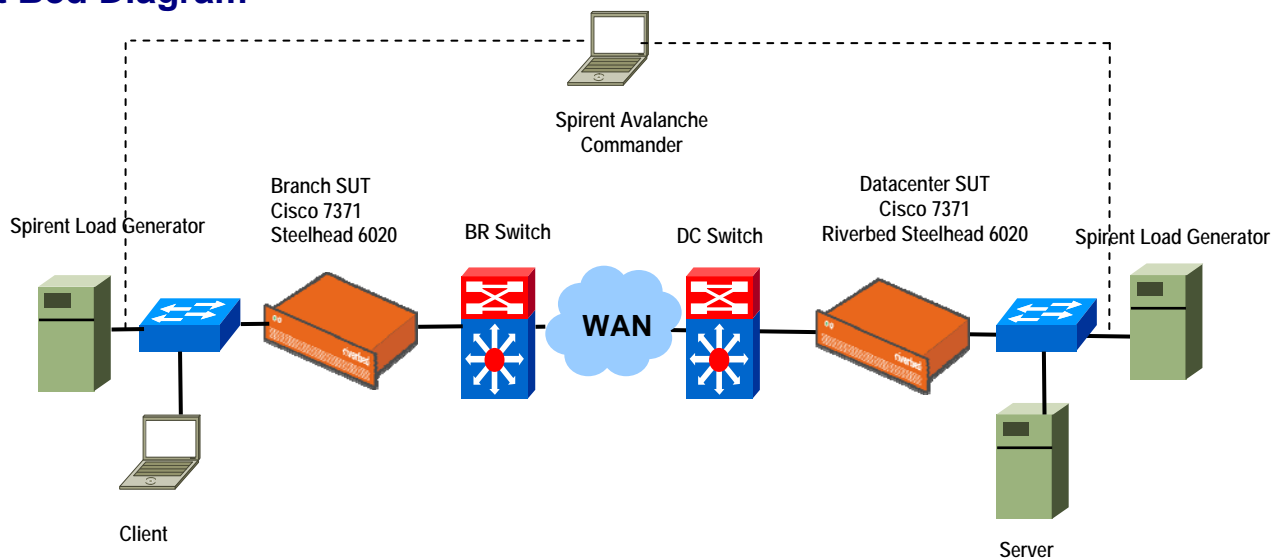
Bed Diagram

Spirent Avalanche Commander

Branch SUT
Cisco 7371
Steelhead 6020

Spirent Load Generator

BR Switch

WAN

DC Switch

Datacenter SUT
Cisco 7371
Riverbed Steelhead 6020

Spirent Load Generator

riverbed

riverbed

Client

Server